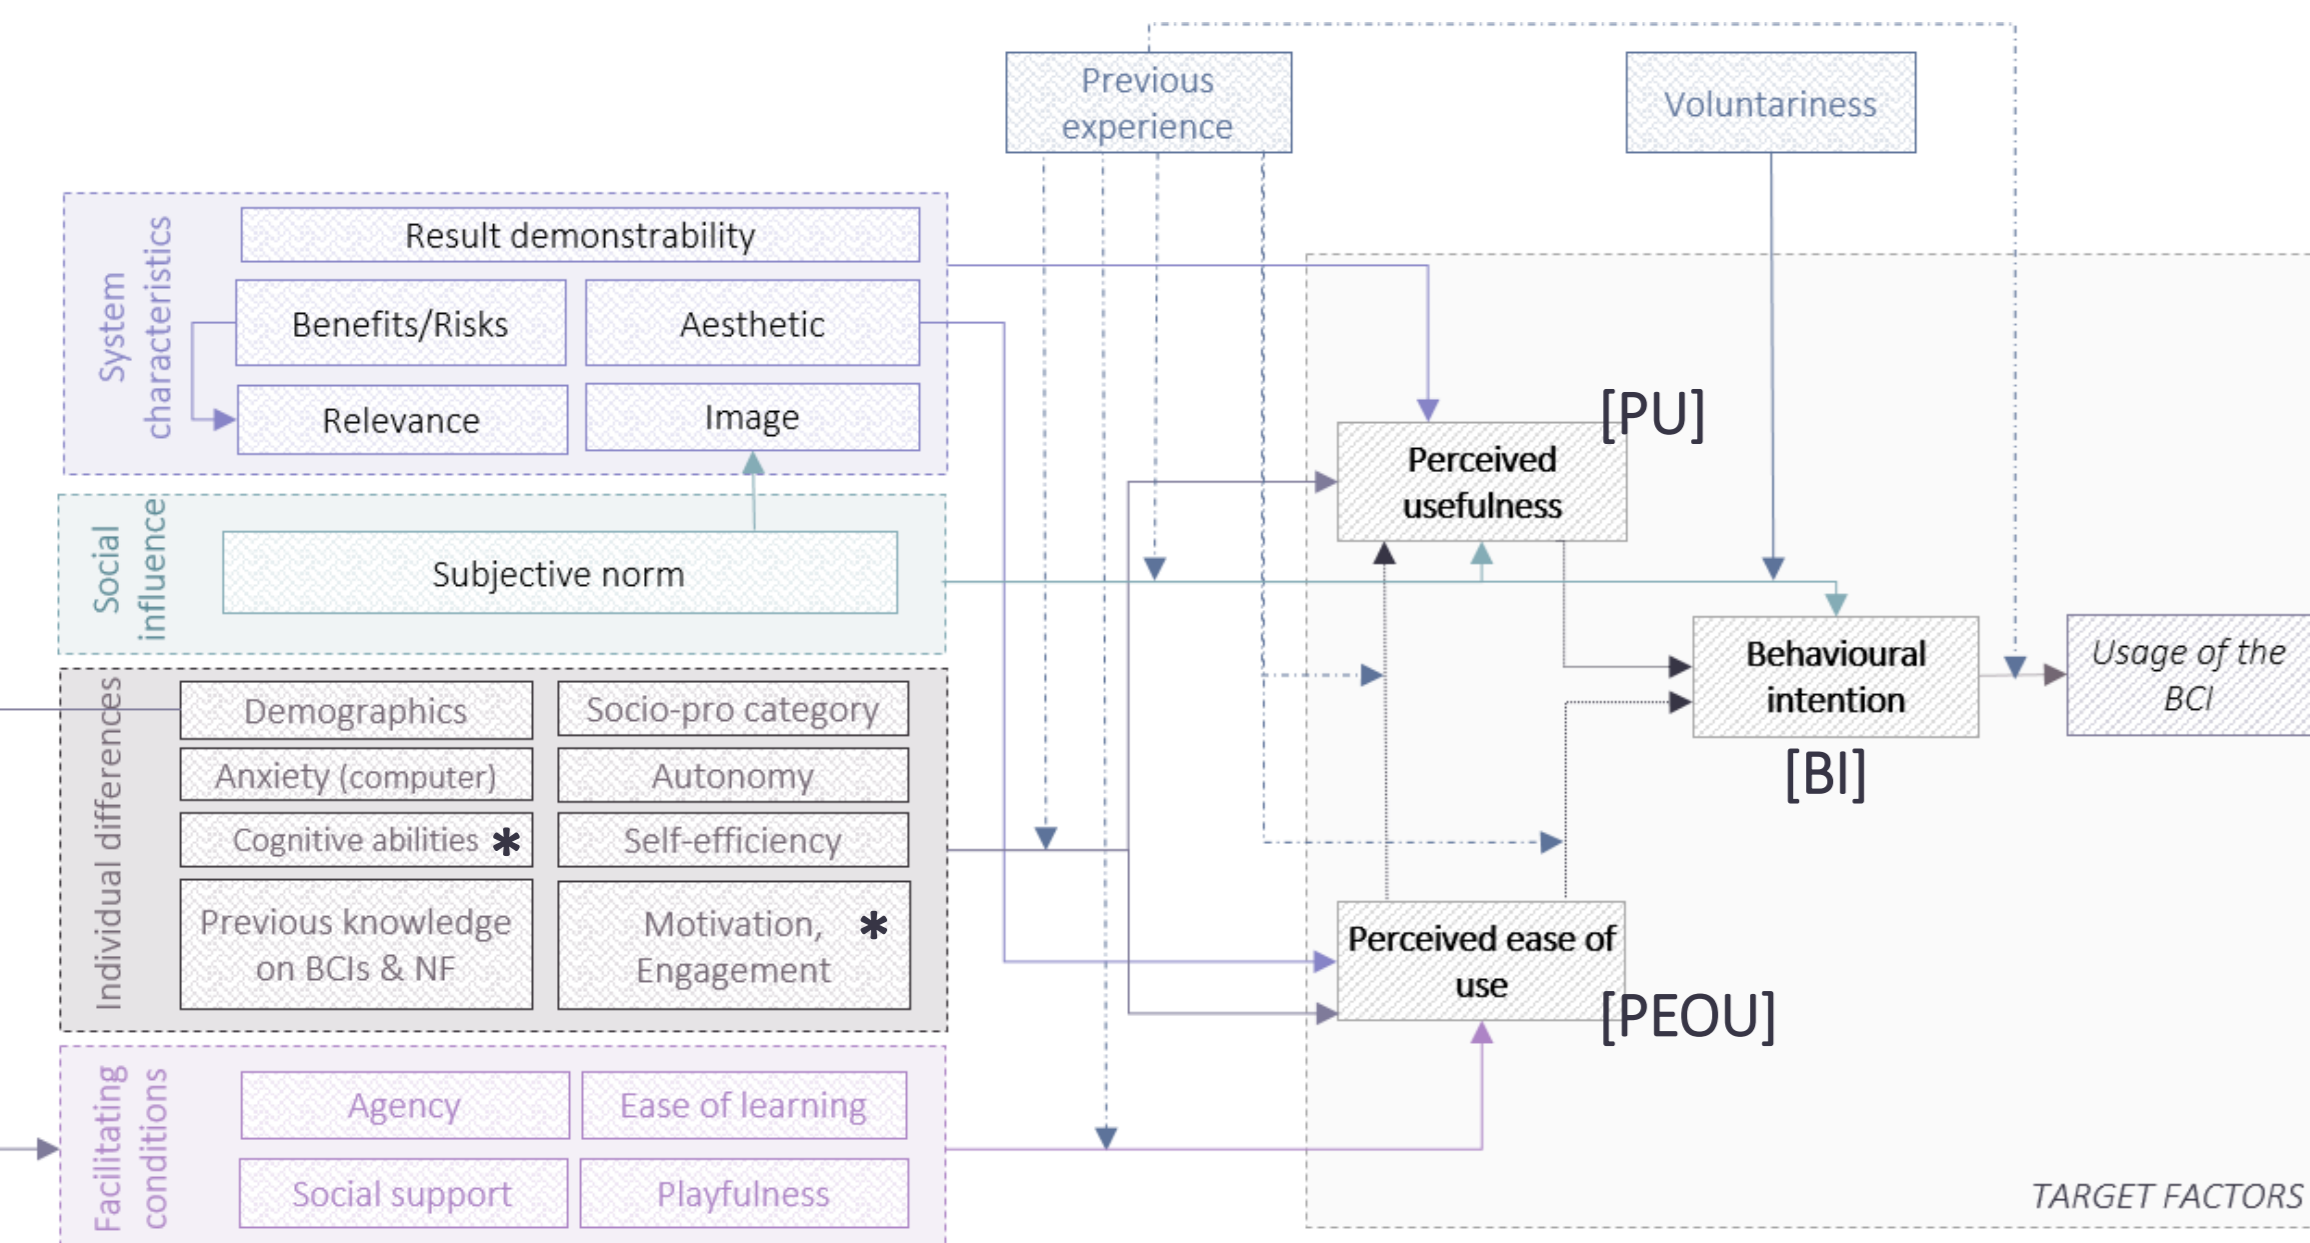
Previous experience

Voluntariness

System characteristics

Result demonstrability

Benefits/Risks

Aesthetic

Relevance

Image

Social influence

Subjective norm

Individual differences

Demographics

Socio-pro category

Anxiety (computer)

Autonomy

Cognitive abilities *

Self-efficiency

Previous knowledge on BCIs & NF

Motivation, * Engagement

Facilitating conditions

Agency

Ease of learning

Social support

Playfulness

Perceived usefulness

[PU]

Behavioural intention

[BI]

Usage of the BCI

Perceived ease of use

[PEOU]

TARGET FACTORS